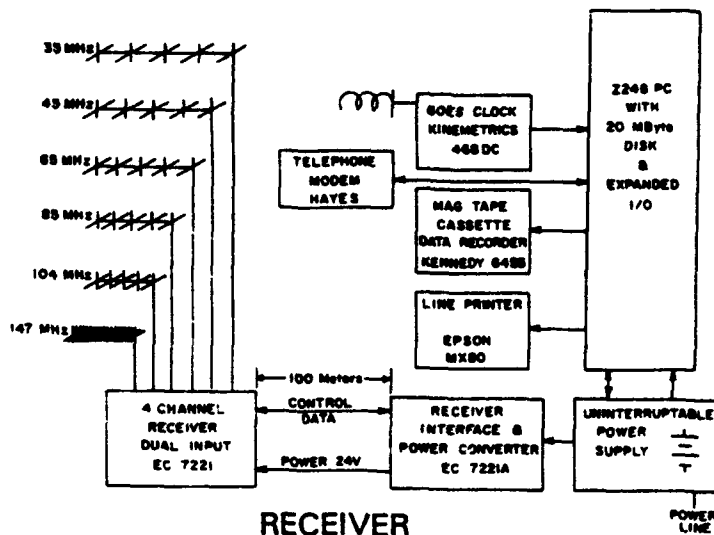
33 MHz

43 MHz

69 MHz

85 MHz

104 MHz

147 MHz

GOES CLOCK KINEMETRICS 468 DC

Z248 PC WITH 20 MByte DISK & EXPANDED I/O

TELEPHONE MODEM HAYES

MAG TAPE CASSETTE DATA RECORDER KENNEDY 6488

LINE PRINTER

EPSON MX80

100 Meters

4 CHANNEL RECEIVER DUAL INPUT EC 7221

CONTROL DATA

RECEIVER INTERFACE & POWER CONVERTER EC 7221A

UNINTERRUPTABLE POWER SUPPLY

POWER 24V

POWER LINE

RECEIVER